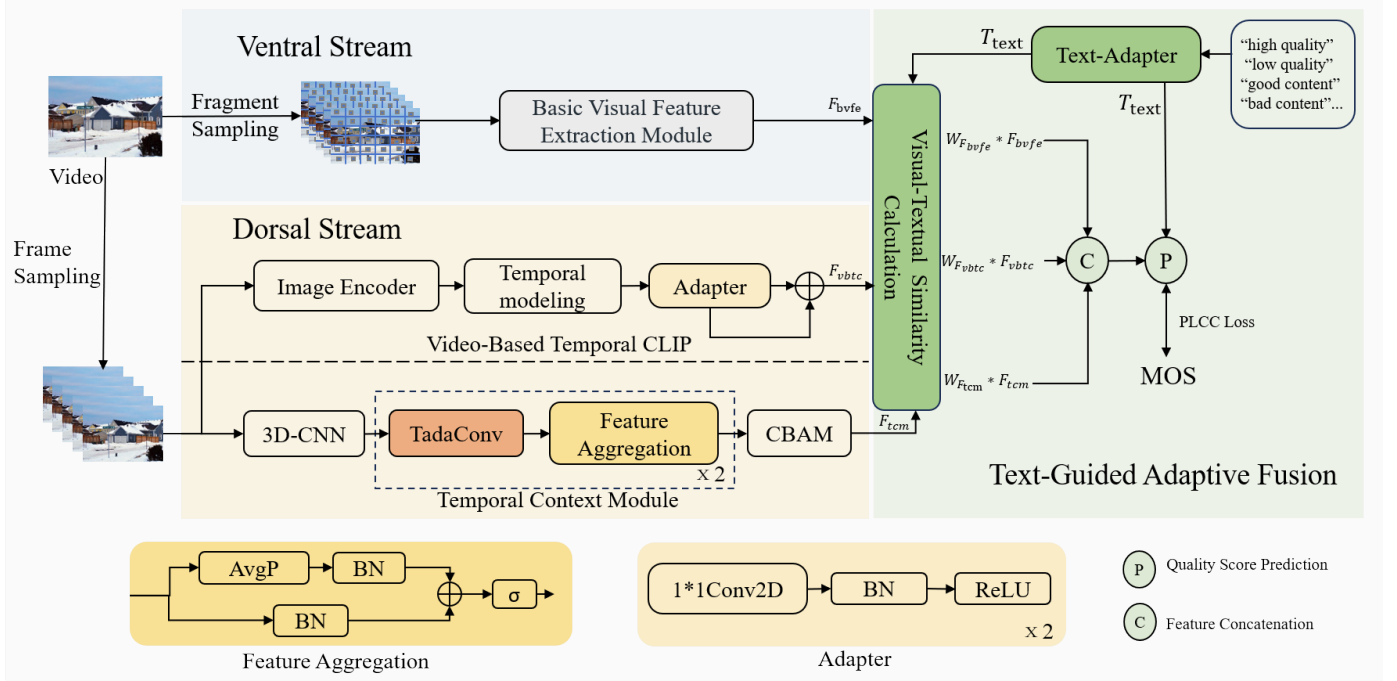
Ventral Stream

Video

Fragment Sampling

Basic Visual Feature Extraction Module

$F_{bvfe}$

Frame Sampling

Dorsal Stream

Image Encoder

Temporal modeling

Adapter

$F_{vbtc}$

Video-Based Temporal CLIP

3D-CNN

TadaConv

Feature Aggregation

x 2

CBAM

$F_{tcm}$

Temporal Context Module

Visual-Textual Similarity Calculation

$T_{\text{text}}$

Text-Adapter

“high quality” “low quality” “good content” “bad content”...

$T_{\text{text}}$

$W_{F_{bvfe}} * F_{bvfe}$

$W_{F_{vbtc}} * F_{vbtc}$

$W_{F_{tcm}} * F_{tcm}$

C

P

PLCC Loss

MOS

Text-Guided Adaptive Fusion

AvgP

BN

BN

σ

Feature Aggregation

1*1Conv2D

BN

ReLU

x 2

Adapter

P Quality Score Prediction

C Feature Concatenation